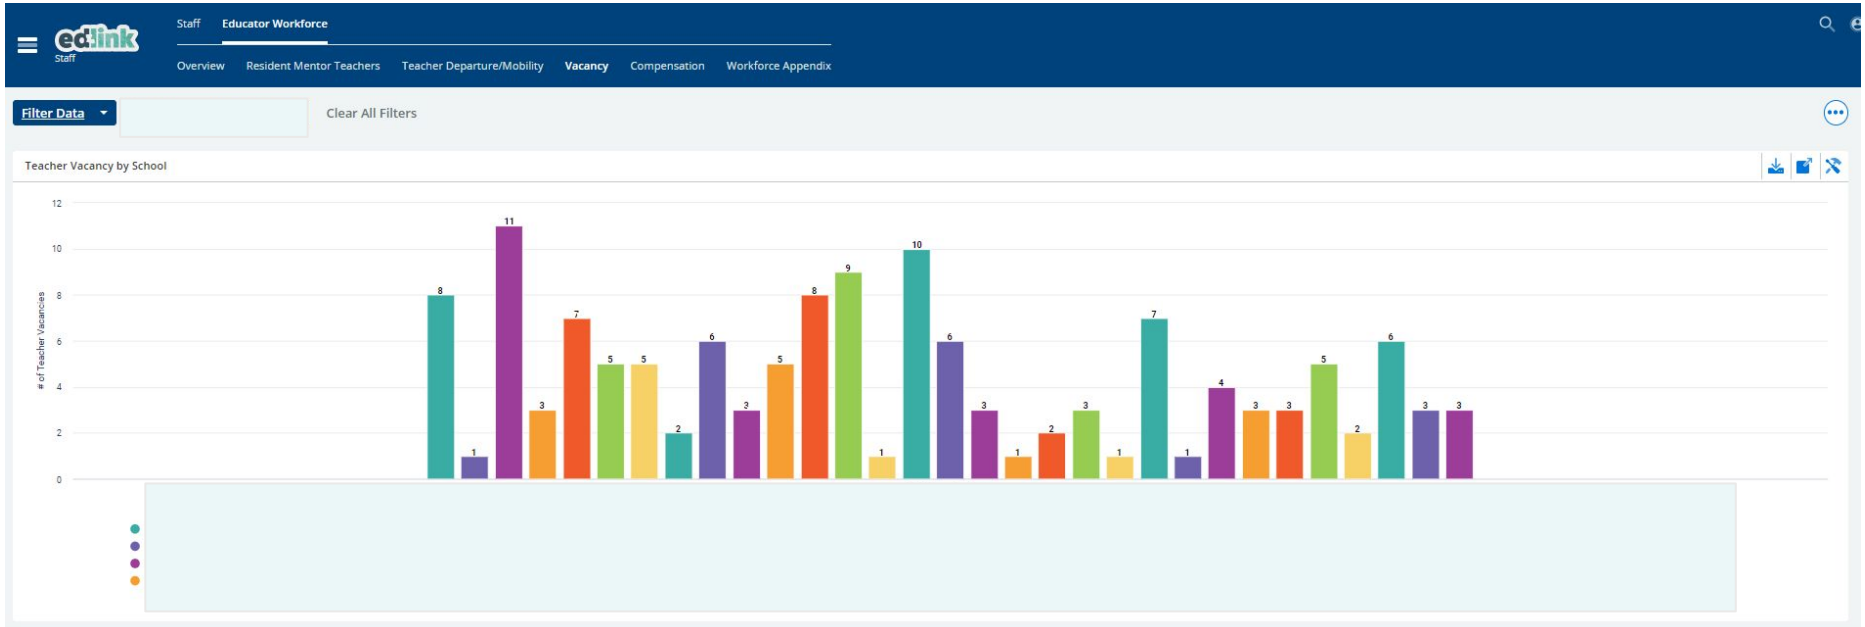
ed:link
Staff

Staff Educator Workforce

Overview Resident Mentor Teachers Teacher Departure/Mobility Vacancy Compensation Workforce Appendix

Filter Data

Clear All Filters

Teacher Vacancy by School

12
10
8
6
4
2
0

# of Teacher Vacancies

8 1 11 3 7 5 5 2 6 3 5 8 9 1 10 6 3 1 2 3 1 7 1 4 3 3 5 2 6 3 3